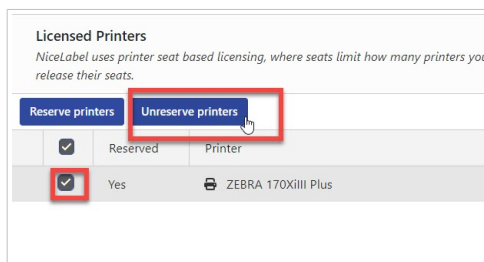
Licensed Printers

NiceLabel uses printer seat based licensing, where seats limit how many printers yo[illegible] release their seats.

Reserve printers | Unreserve printers

| | Reserved | Printer |
|---|---|---|
| | Yes | ZEBRA 170XiIII Plus |